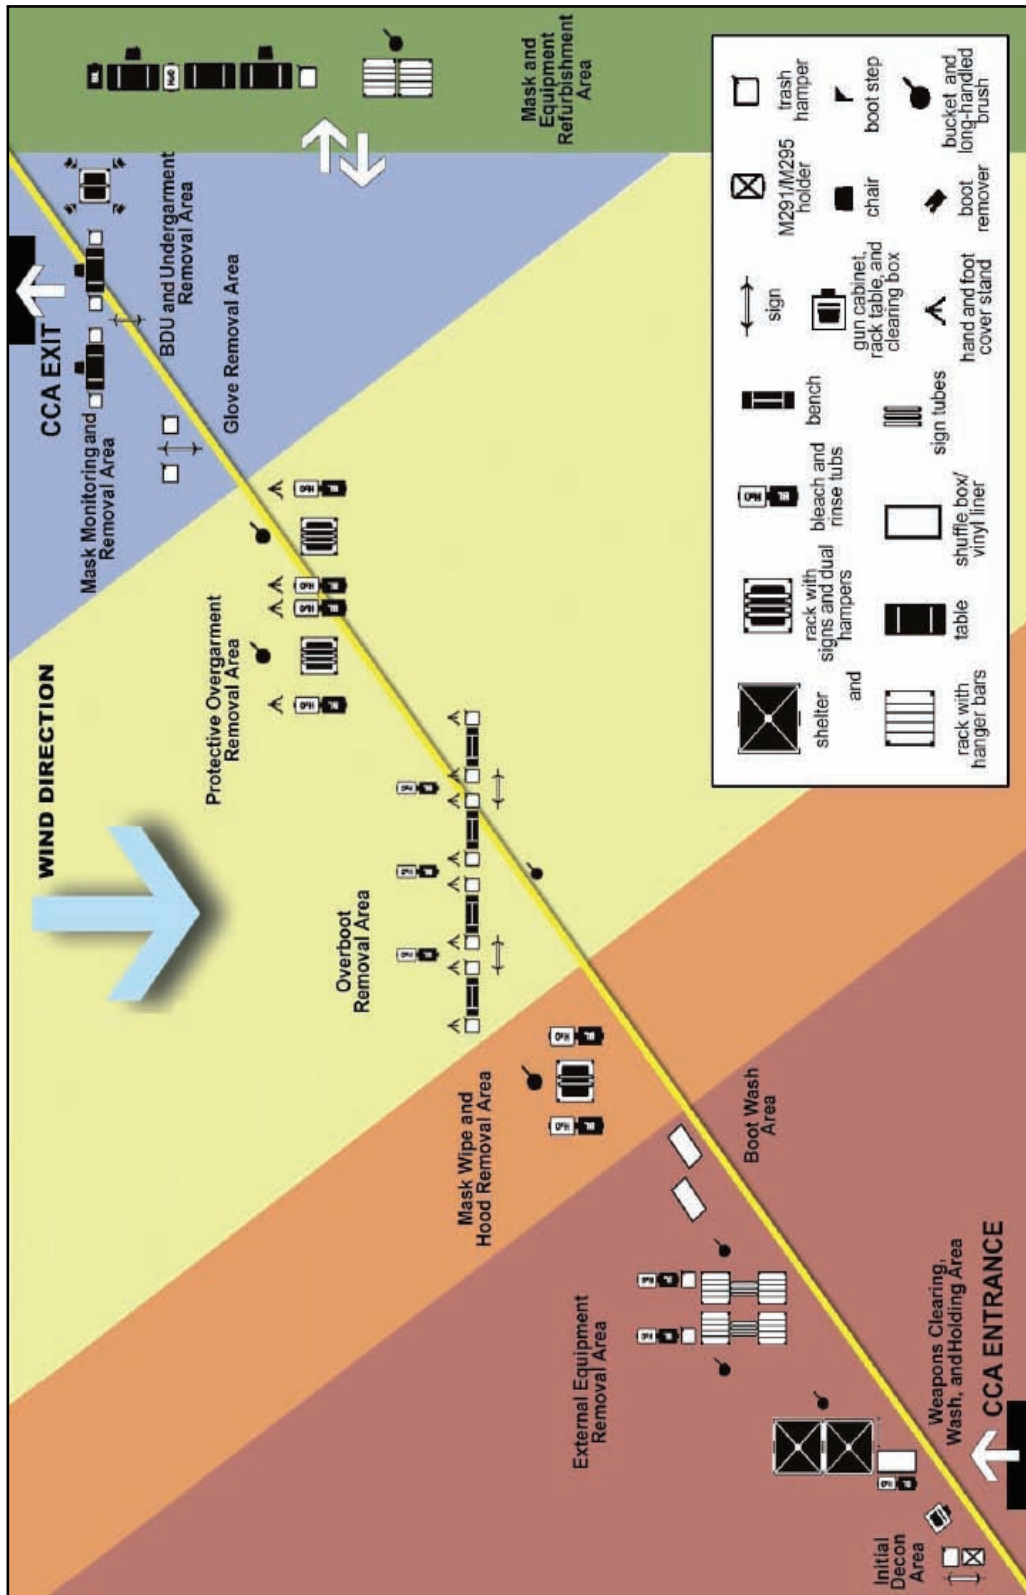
CCA EXIT

Mask Monitoring and Removal Area

BDU and Undergarment Removal Area

Glove Removal Area

Mask and Equipment Refurbishment Area

WIND DIRECTION

Protective Overgarment Removal Area

Overboot Removal Area

Mask Wipe and Hood Removal Area

Boot Wash Area

External Equipment Removal Area

Initial Decon Area

Weapons Clearing, Wash, and Holding Area

CCA ENTRANCE

shelter

rack with hanger bars

and

rack with signs and dual hampers

table

bleach and rinse tubs

shuffle box/ vinyl liner

bench

sign tubes

sign

gun cabinet, rack table, and clearing box

hand and foot cover stand

M291/M295 holder

chair

boot remover

trash hamper

boot step

bucket and long-handled brush